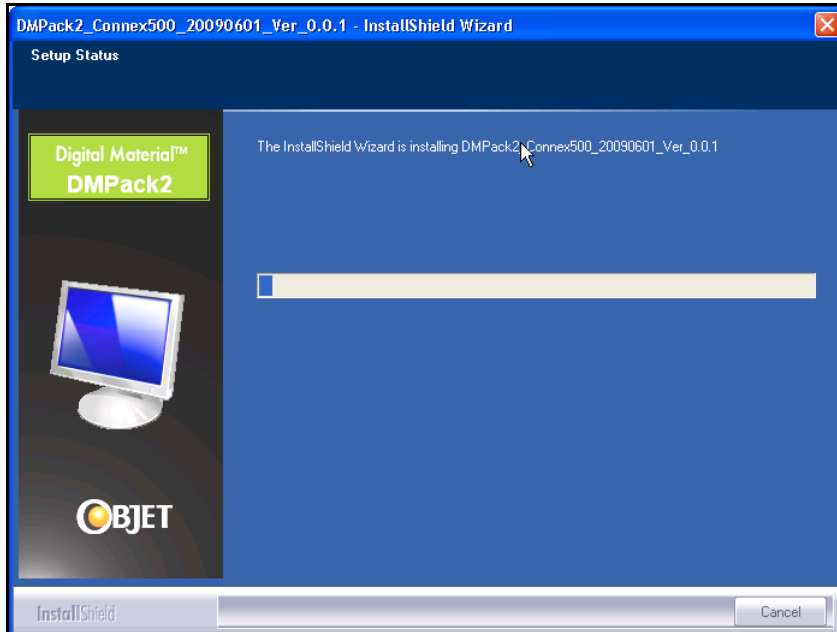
DMPack2_Connex500_20090601_Ver_0.0.1 - InstallShield Wizard

Setup Status

Digital Material™
DMPack2

OBJET

The InstallShield Wizard is installing DMPack2_Connex500_20090601_Ver_0.0.1

InstallShield

Cancel